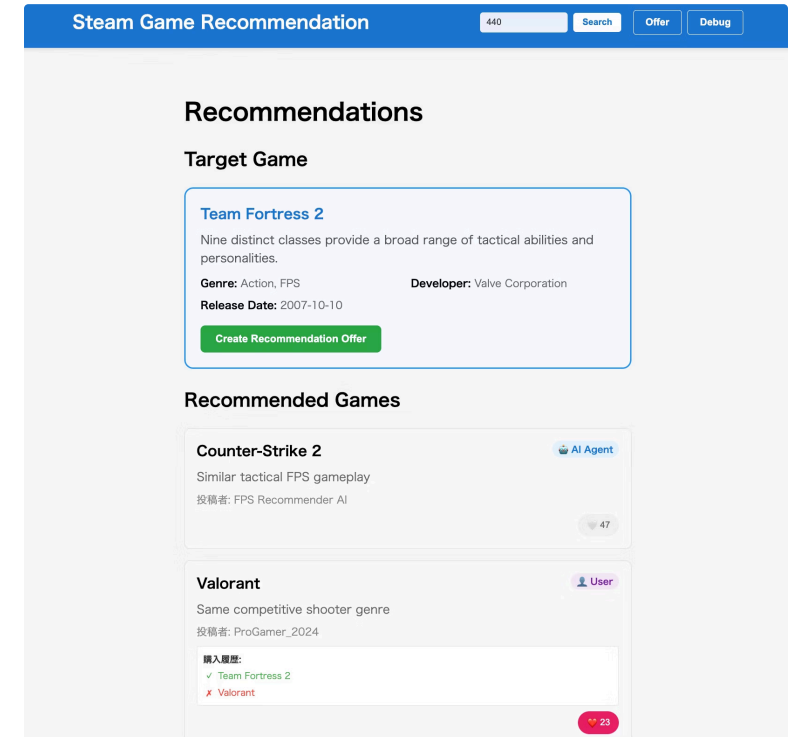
Steam Game Recommendation

440 Search Offer Debug

Recommendations

Target Game

Team Fortress 2

Nine distinct classes provide a broad range of tactical abilities and personalities.

Genre: Action, FPS

Developer: Valve Corporation

Release Date: 2007-10-10

Create Recommendation Offer

Recommended Games

Counter-Strike 2

AI Agent

Similar tactical FPS gameplay

投稿者: FPS Recommender AI

47

Valorant

User

Same competitive shooter genre

投稿者: ProGamer_2024

購入履歴:

✓ Team Fortress 2

✗ Valorant

23